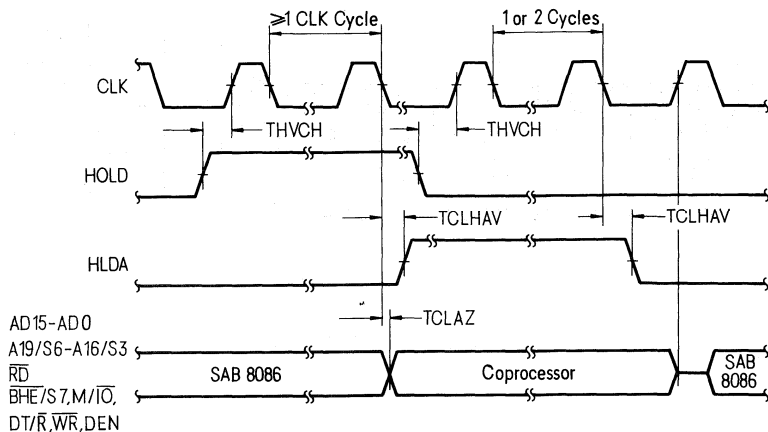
≥1 CLK Cycle

1 or 2 Cycles

CLK

THVCH

THVCH

HOLD

TCLHAV

TCLHAV

HLDA

TCLAZ

AD15-AD0
A19/S6-A16/S3
$\overline{RD}$
$\overline{BHE}$/S7, M/$\overline{IO}$,
DT/$\overline{R}$, $\overline{WR}$, DEN

SAB 8086

Coprocessor

SAB 8086